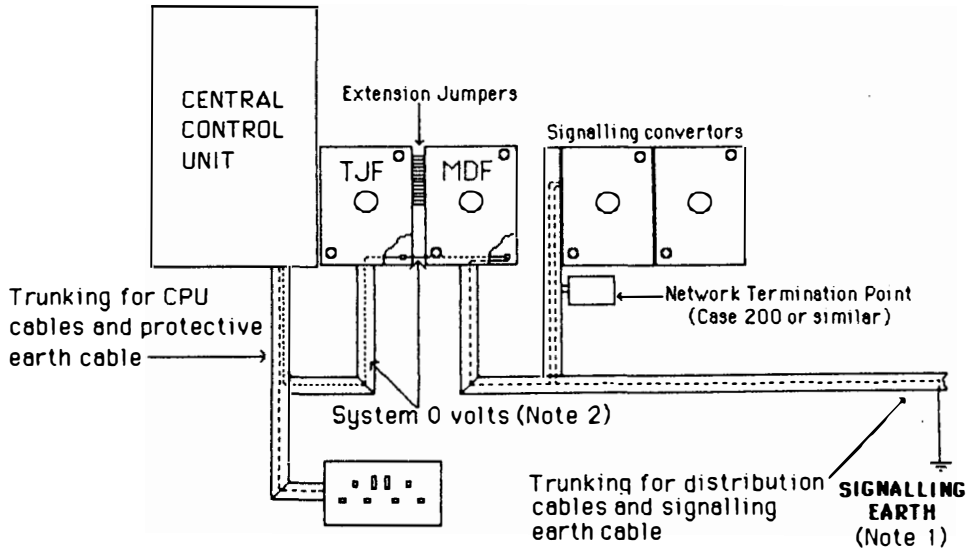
CENTRAL CONTROL UNIT

Extension Jumpers

TJF

MDF

Signalling convertors

Trunking for CPU cables and protective earth cable

Network Termination Point (Case 200 or similar)

System 0 volts (Note 2)

Trunking for distribution cables and signalling earth cable

SIGNALLING EARTH (Note 1)